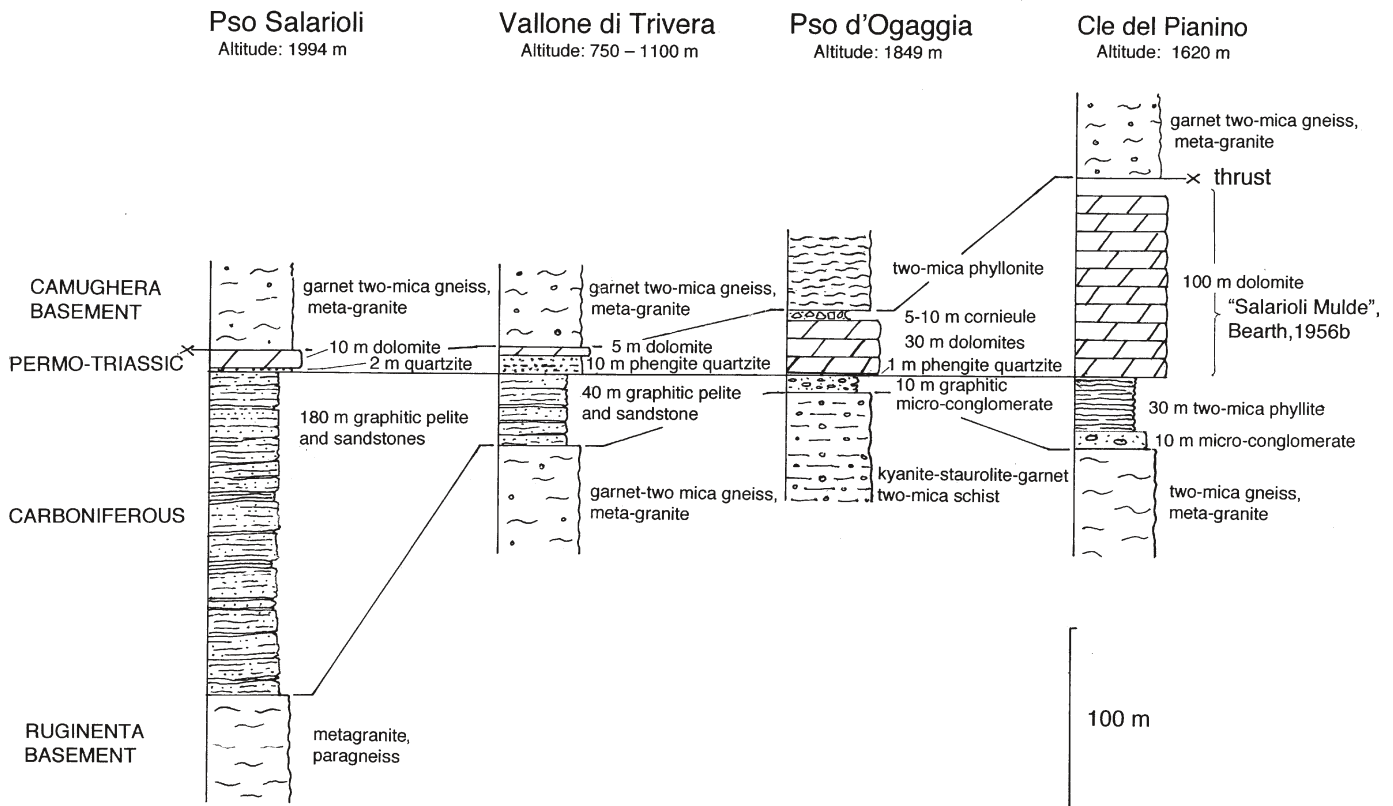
Pso Salarioli
Altitude: 1994 m

Vallone di Trivera
Altitude: 750 – 1100 m

Pso d'Ogaggia
Altitude: 1849 m

Cle del Pianino
Altitude: 1620 m

garnet two-mica gneiss, meta-granite

thrust

two-mica phyllonite

100 m dolomite
"Salarioli Mulde", Bearth,1956b

CAMUGHERA BASEMENT

garnet two-mica gneiss, meta-granite

garnet two-mica gneiss, meta-granite

5-10 m cornieule

10 m dolomite

5 m dolomite

30 m dolomites

PERMO-TRIASSIC

2 m quartzite

10 m phengite quartzite

1 m phengite quartzite

10 m graphitic micro-conglomerate

40 m graphitic pelite and sandstone

180 m graphitic pelite and sandstones

30 m two-mica phyllite

10 m micro-conglomerate

kyanite-staurolite-garnet two-mica schist

garnet-two mica gneiss, meta-granite

two-mica gneiss, meta-granite

CARBONIFEROUS

RUGINENTA BASEMENT

metagranite, paragneiss

100 m